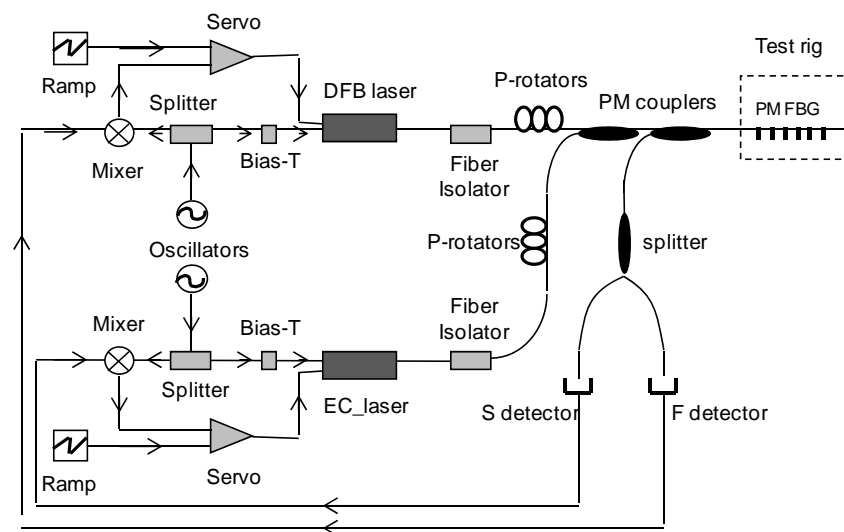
Servo
Ramp
Splitter
DFB laser
P-rotators
PM couplers
Test rig
PM FBG
Mixer
Bias-T
Fiber Isolator
Oscillators
P-rotators
splitter
Mixer
Bias-T
Fiber Isolator
Splitter
EC_laser
S detector
F detector
Ramp
Servo